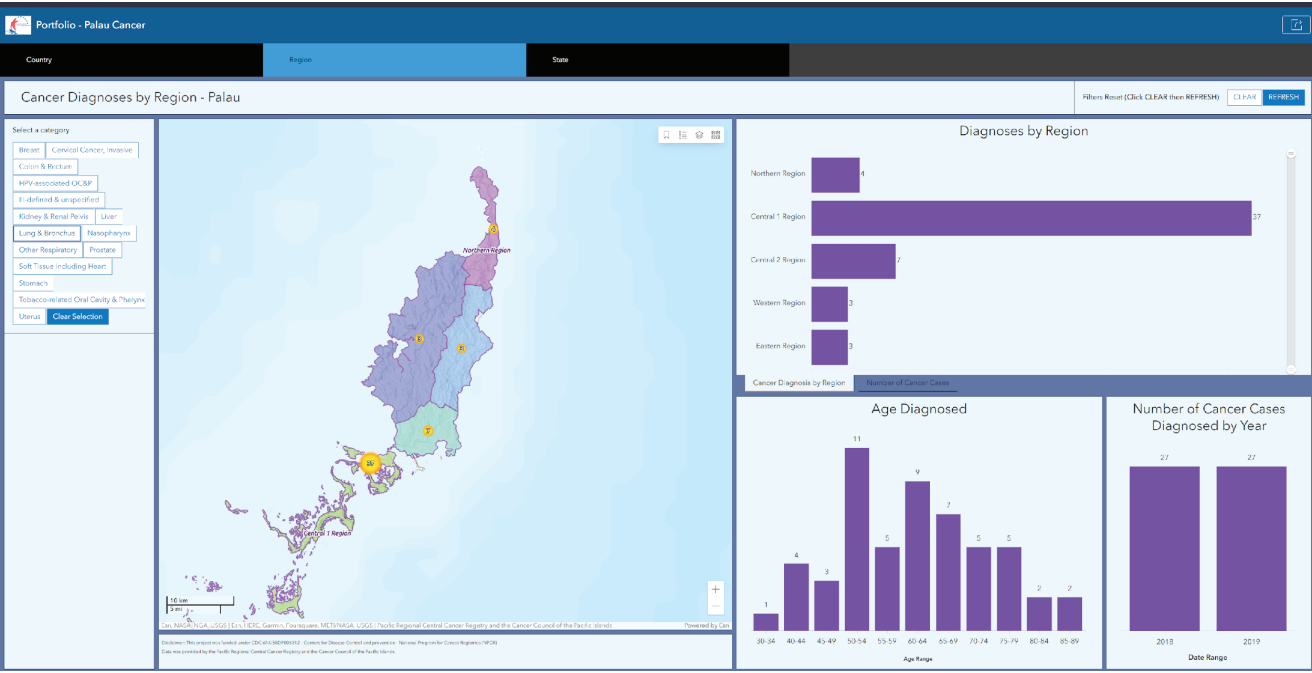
Portfolio - Palau Cancer

Country
Region
State

Cancer Diagnoses by Region - Palau

Filters Reset (Click CLEAR then REFRESH)
CLEAR
REFRESH

Select a category
Breast
Cervical Cancer, Invasive
Colon & Rectum
HPV-associated OC&P
Ill-defined & unspecified
Kidney & Renal Pelvis
Liver
Lung & Bronchus
Nasopharynx
Other Respiratory
Prostate
Soft Tissue including Heart
Stomach
Tobacco-related Oral Cavity & Pharynx
Uterus
Clear Selection

Northern Region
Central 1 Region
4
3
3
7
27

10 km
5 mi
Esri, NASA, NGA, USGS | Esri, HERE, Garmin, Foursquare, METI/NASA, USGS | Pacific Regional Central Cancer Registry and the Cancer Council of the Pacific Islands
Powered by Esri

Disclaimer: This project was funded under CDC-RFA-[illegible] Centers for Disease Control and prevention - National Program for Cancer Registries (NPCR)
Data was provided by the Pacific Regional Central Cancer Registry and the Cancer Council of the Pacific Islands

Diagnoses by Region
Northern Region 4
Central 1 Region 27
Central 2 Region 7
Western Region 3
Eastern Region 3

Cancer Diagnosis by Region
Number of Cancer Cases

Age Diagnosed
| Age Range | Count |
|---|---|
| 30-34 | 1 |
| 40-44 | 4 |
| 45-49 | 3 |
| 50-54 | 11 |
| 55-59 | 5 |
| 60-64 | 9 |
| 65-69 | 7 |
| 70-74 | 5 |
| 75-79 | 5 |
| 80-84 | 2 |
| 85-89 | 2 |
Age Range

Number of Cancer Cases Diagnosed by Year
| Date Range | Count |
|---|---|
| 2018 | 27 |
| 2019 | 27 |
Date Range